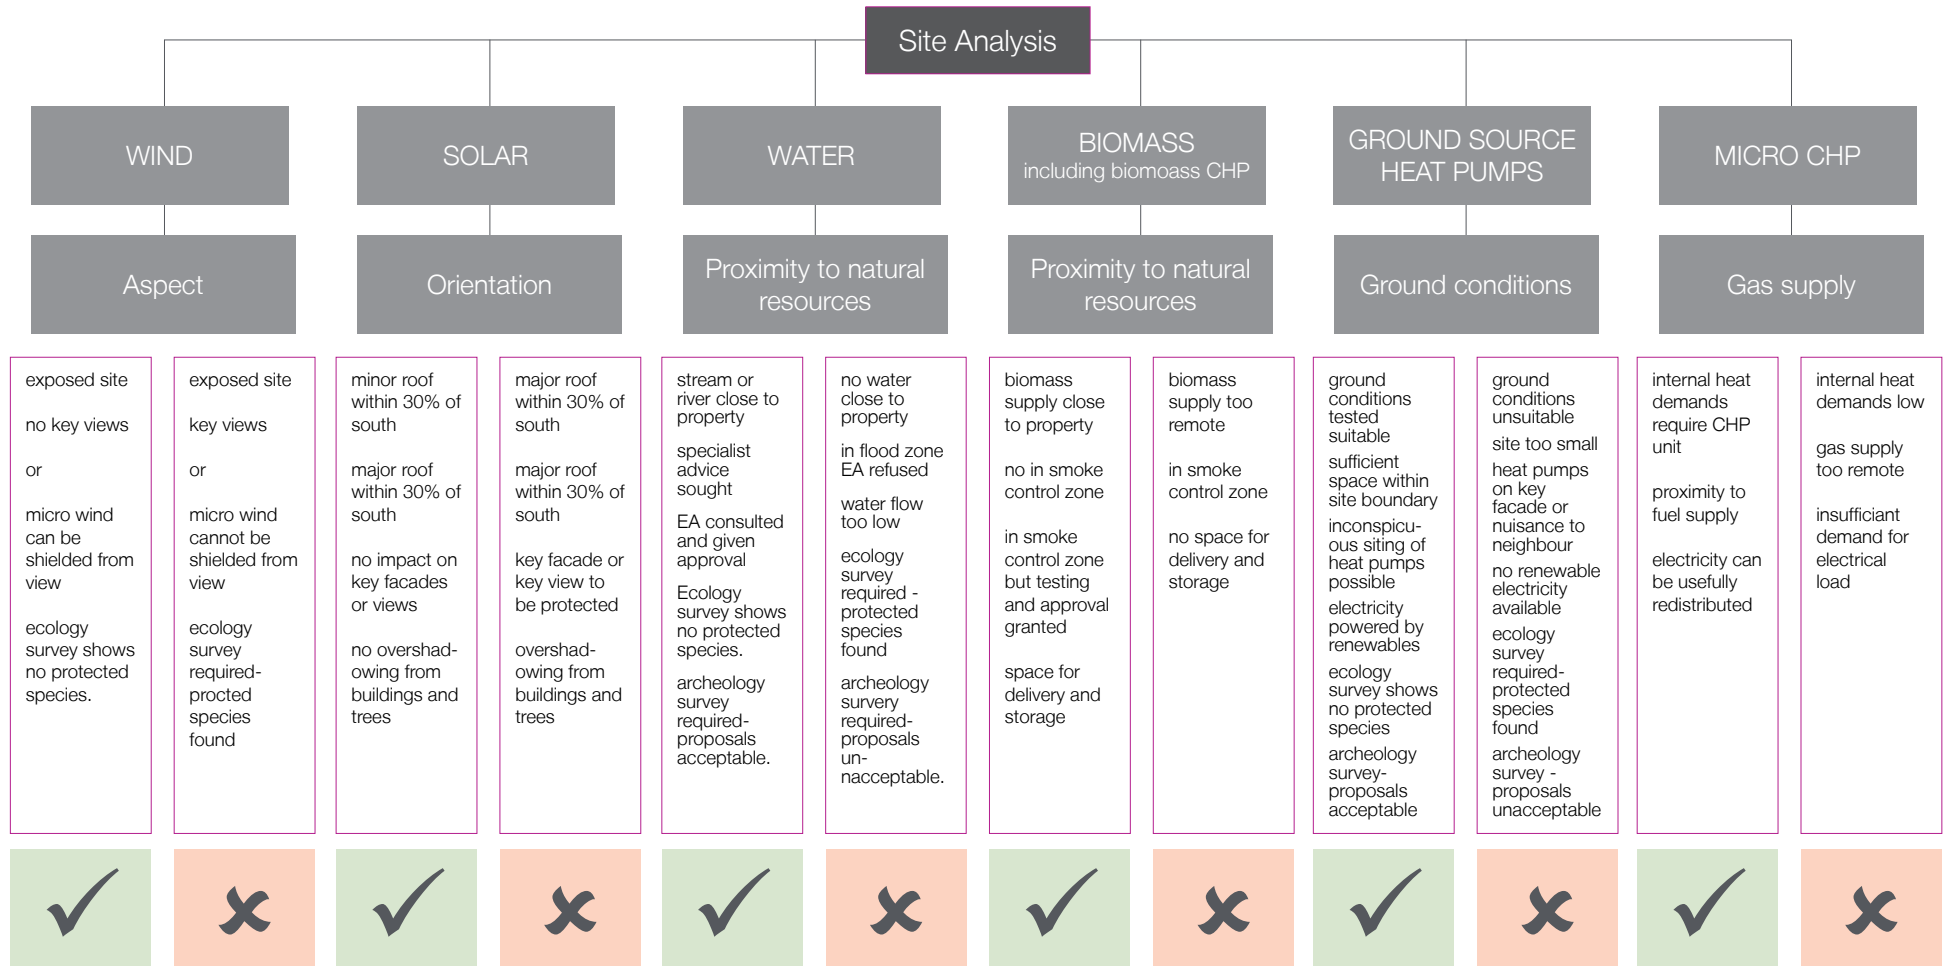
Site Analysis

WIND

Aspect

exposed site

no key views

or

micro wind can be shielded from view

ecology survey shows no protected species.

✓

exposed site

key views

or

micro wind cannot be shielded from view

ecology survey required-procted species found

✗

SOLAR

Orientation

minor roof within 30% of south

major roof within 30% of south

no impact on key facades or views

no overshadowing from buildings and trees

✓

major roof within 30% of south

major roof within 30% of south

key facade or key view to be protected

overshadowing from buildings and trees

✗

WATER

Proximity to natural resources

stream or river close to property

specialist advice sought

EA consulted and given approval

Ecology survey shows no protected species.

archeology survey required-proposals acceptable.

✓

no water close to property

in flood zone EA refused

water flow too low

ecology survey required - protected species found

archeology survey required-proposals unnacceptable.

✗

BIOMASS
including biomoass CHP

Proximity to natural resources

biomass supply close to property

no in smoke control zone

in smoke control zone but testing and approval granted

space for delivery and storage

✓

biomass supply too remote

in smoke control zone

no space for delivery and storage

✗

GROUND SOURCE HEAT PUMPS

Ground conditions

ground conditions tested suitable

sufficient space within site boundary

inconspicuous siting of heat pumps possible

electricity powered by renewables

ecology survey shows no protected species

archeology survey-proposals acceptable

✓

ground conditions unsuitable

site too small

heat pumps on key facade or nuisance to neighbour

no renewable electricity available

ecology survey required-protected species found

archeology survey - proposals unacceptable

✗

MICRO CHP

Gas supply

internal heat demands require CHP unit

proximity to fuel supply

electricity can be usefully redistributed

✓

internal heat demands low

gas supply too remote

insufficiant demand for electrical load

✗